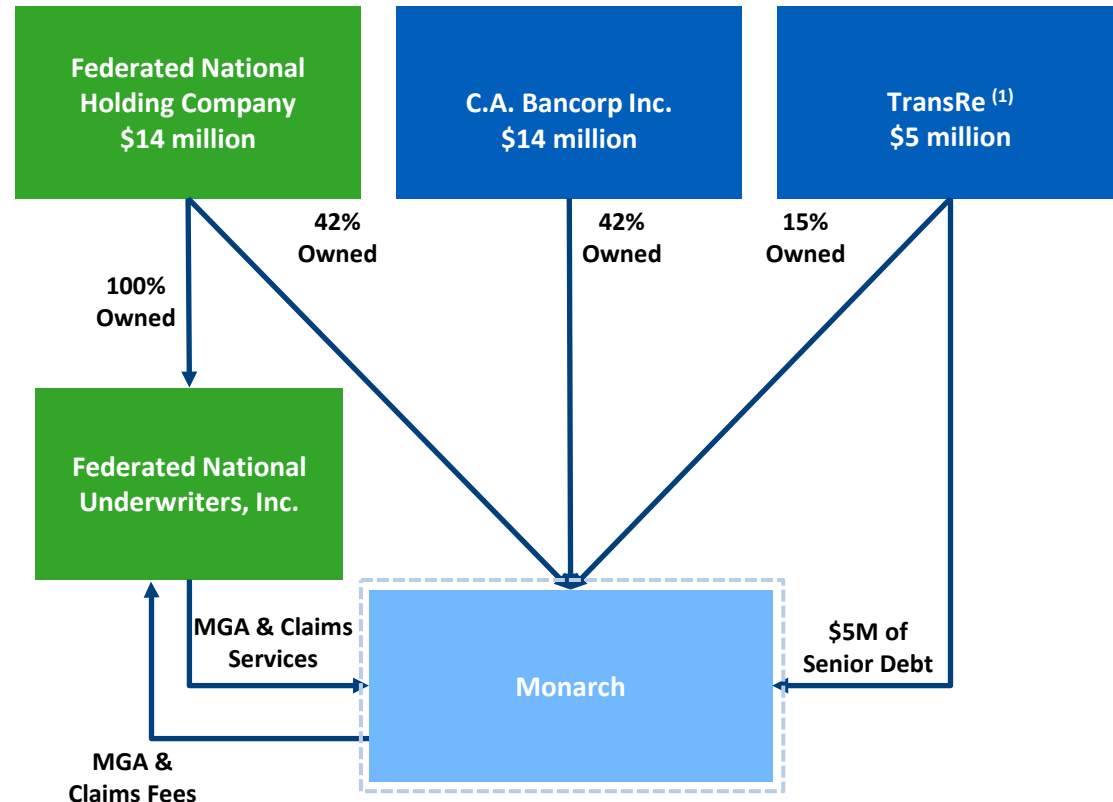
Federated National Holding Company
$14 million

C.A. Bancorp Inc.
$14 million

TransRe $^{(1)}$
$5 million

42%
Owned

42%
Owned

15%
Owned

100%
Owned

Federated National Underwriters, Inc.

MGA & Claims Services

Monarch

$5M of Senior Debt

MGA & Claims Fees